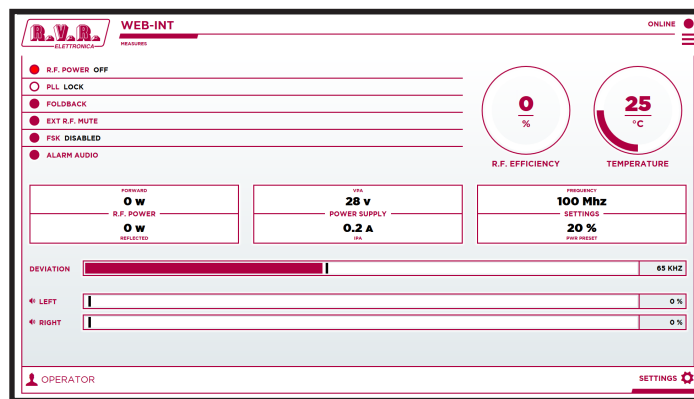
R.V.R. ELETTRONICA

WEB-INT

MEASURES

ONLINE

R.F. POWER OFF

PLL LOCK

FOLDBACK

EXT R.F. MUTE

FSK DISABLED

ALARM AUDIO

0

%

R.F. EFFICIENCY

25

°C

TEMPERATURE

FORWARD

0 w

R.F. POWER

0 w

REFLECTED

VPA

28 v

POWER SUPPLY

0.2 A

IPA

FREQUENCY

100 Mhz

SETTINGS

20 %

PWR PRESET

DEVIATION

65 KHZ

LEFT

0 %

RIGHT

0 %

OPERATOR

SETTINGS